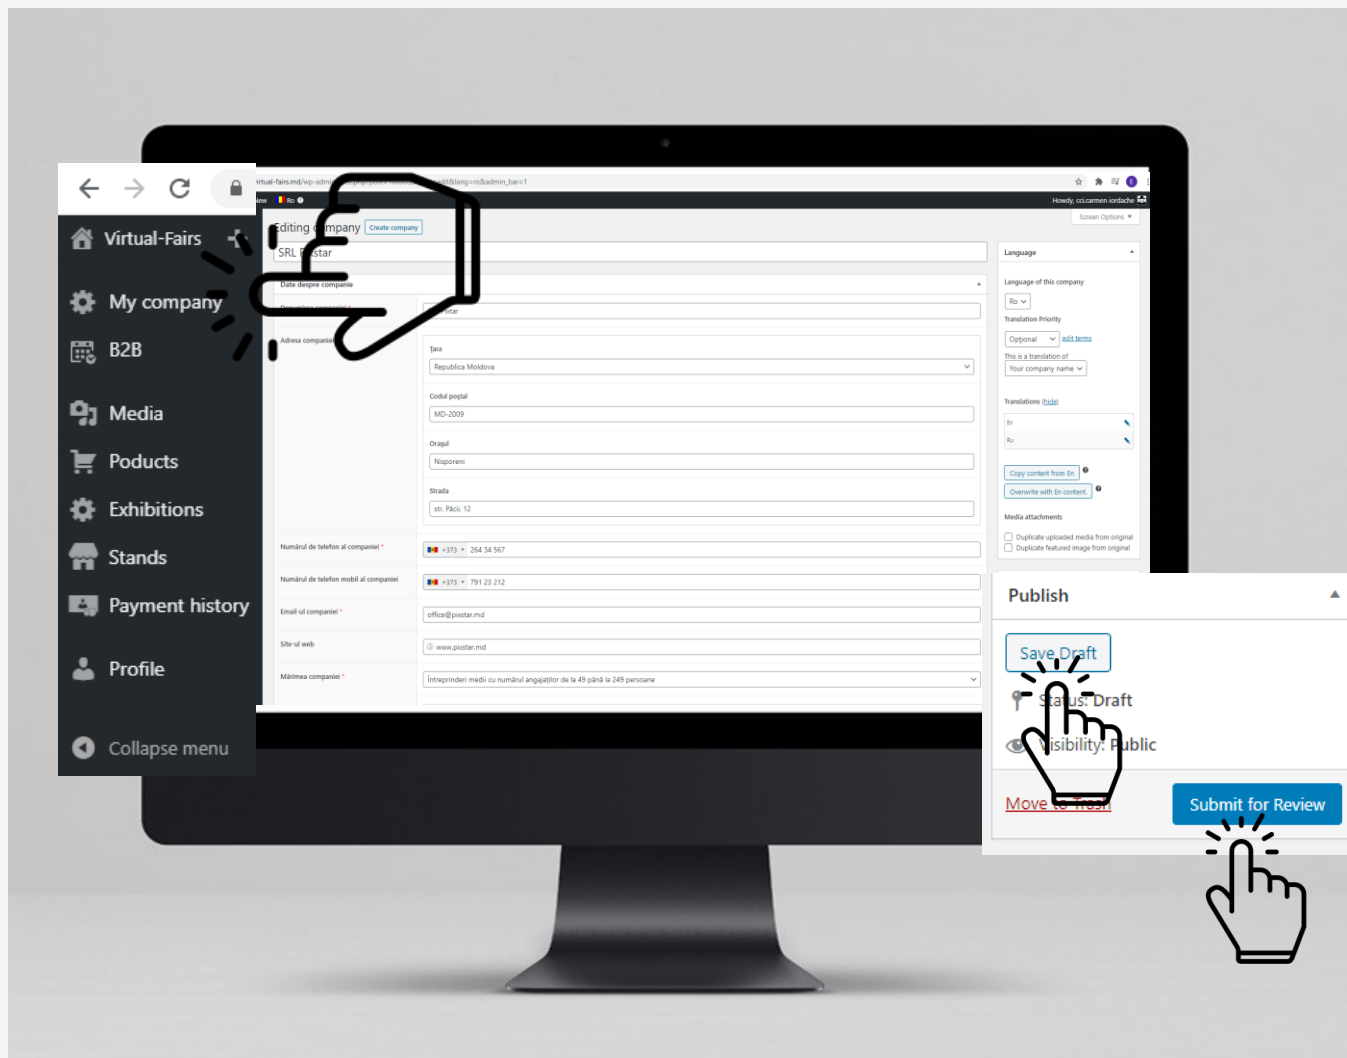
Virtual-Fairs
My company
B2B
Media
Poducts
Exhibitions
Stands
Payment history
Profile
Collapse menu

rtual-fairs.md/wp-admi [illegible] edit&lang=ro&admin_bar=1
New Ro
Howdy, cci.carmen iordache
Screen Options ▾
Editing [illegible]mpany Create company
SRL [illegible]star
Date despre companie
Adresa companiei
Țara
Republica Moldova
Codul poștal
MD-2009
Orașul
Nisporeni
Strada
str. Păcii, 12
Numărul de telefon al companiei *
+373 264 34 567
Numărul de telefon mobil al companiei
+373 791 23 212
Email-ul companiei *
office@pixstar.md
Site-ul web
www.pixstar.md
Mărimea companiei *
Întreprinderi medii cu numărul angajaților de la 49 până la 249 persoane

Language
Language of this company
Ro
Translation Priority
Optional edit terms
This is a translation of
Your company name
Translations (hide)
En
Ru
Copy content from En
Overwrite with En content.
Media attachments
Duplicate uploaded media from original
Duplicate featured image from original

Publish
Save Draft
Status: Draft
Visibility: Public
Move to Trash
Submit for Review